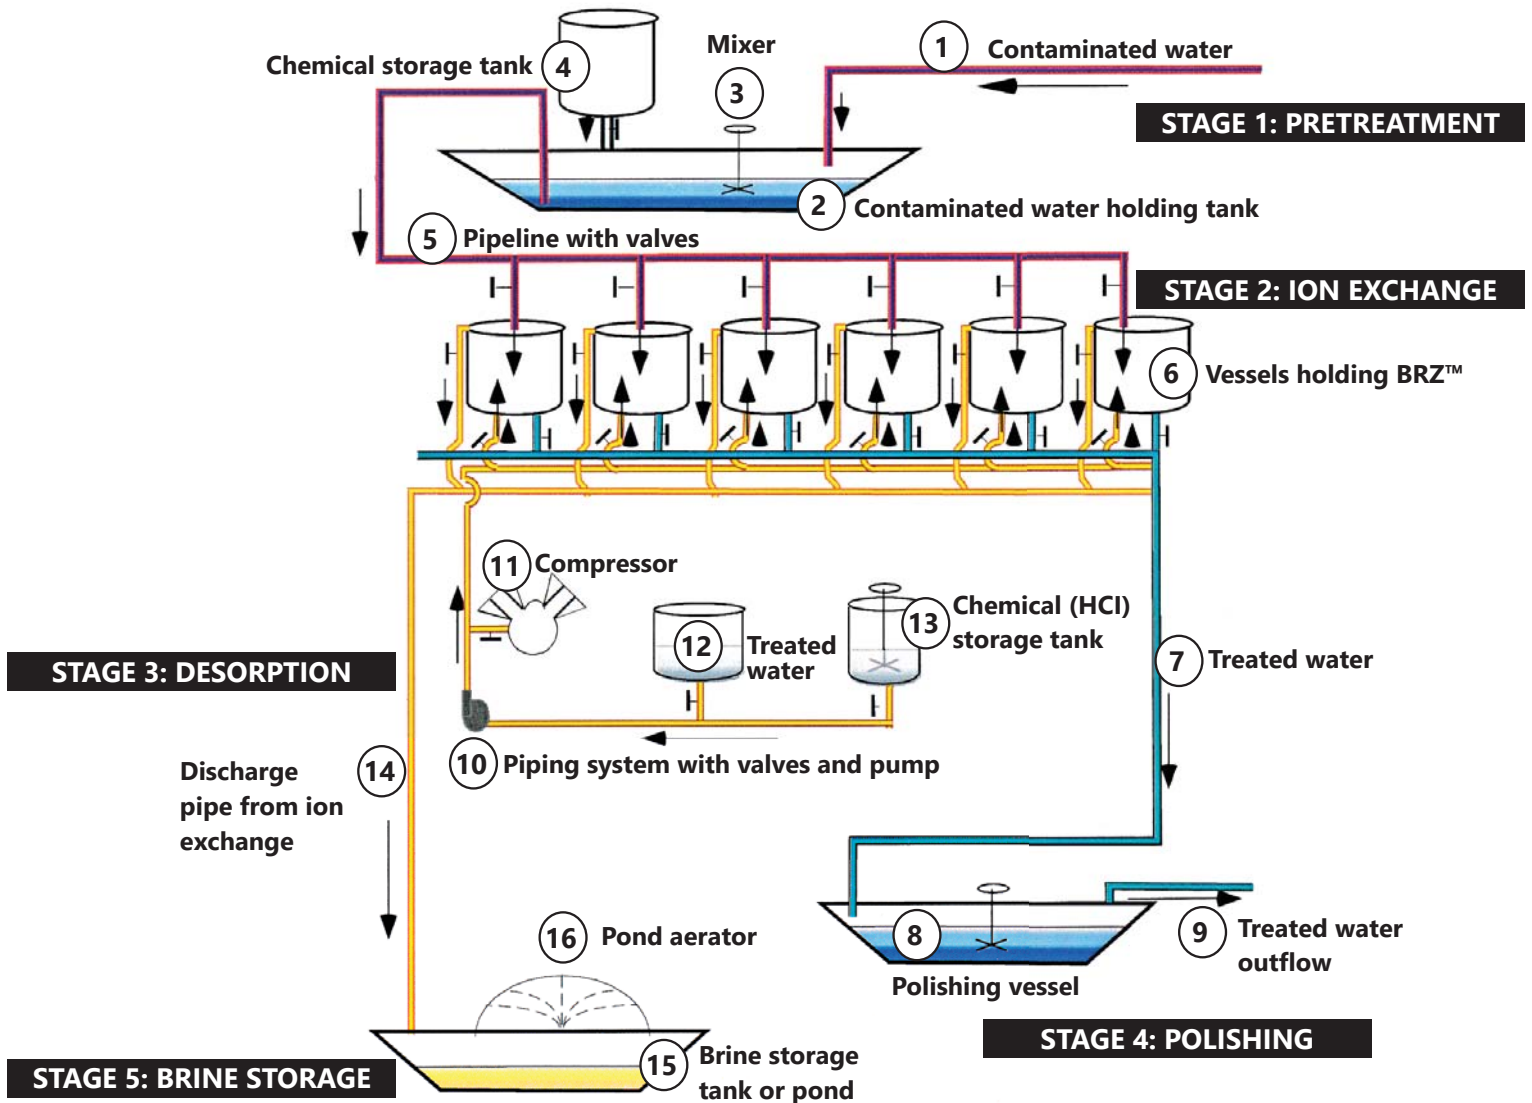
4 Chemical storage tank

3 Mixer

1 Contaminated water

STAGE 1: PRETREATMENT

2 Contaminated water holding tank

5 Pipeline with valves

STAGE 2: ION EXCHANGE

6 Vessels holding BRZ™

11 Compressor

12 Treated water

13 Chemical (HCI) storage tank

7 Treated water

STAGE 3: DESORPTION

10 Piping system with valves and pump

14 Discharge pipe from ion exchange

16 Pond aerator

8 Polishing vessel

9 Treated water outflow

STAGE 4: POLISHING

15 Brine storage tank or pond

STAGE 5: BRINE STORAGE